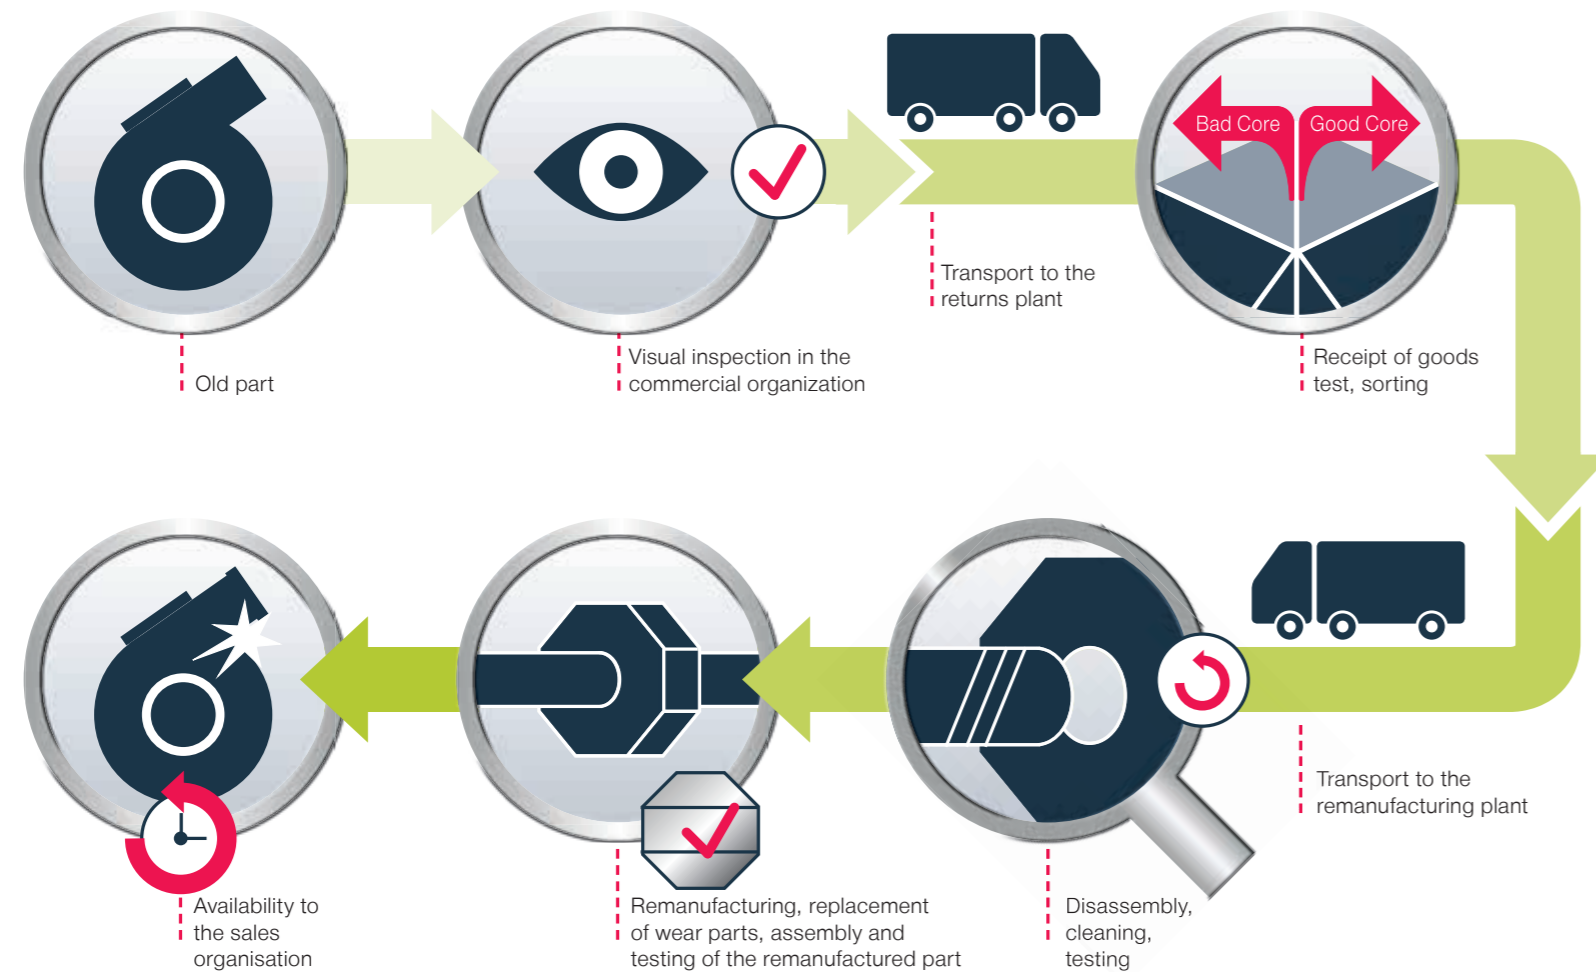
Old part

Visual inspection in the commercial organization

Transport to the returns plant

Bad Core

Good Core

Receipt of goods test, sorting

Transport to the remanufacturing plant

Disassembly, cleaning, testing

Remanufacturing, replacement of wear parts, assembly and testing of the remanufactured part

Availability to the sales organisation